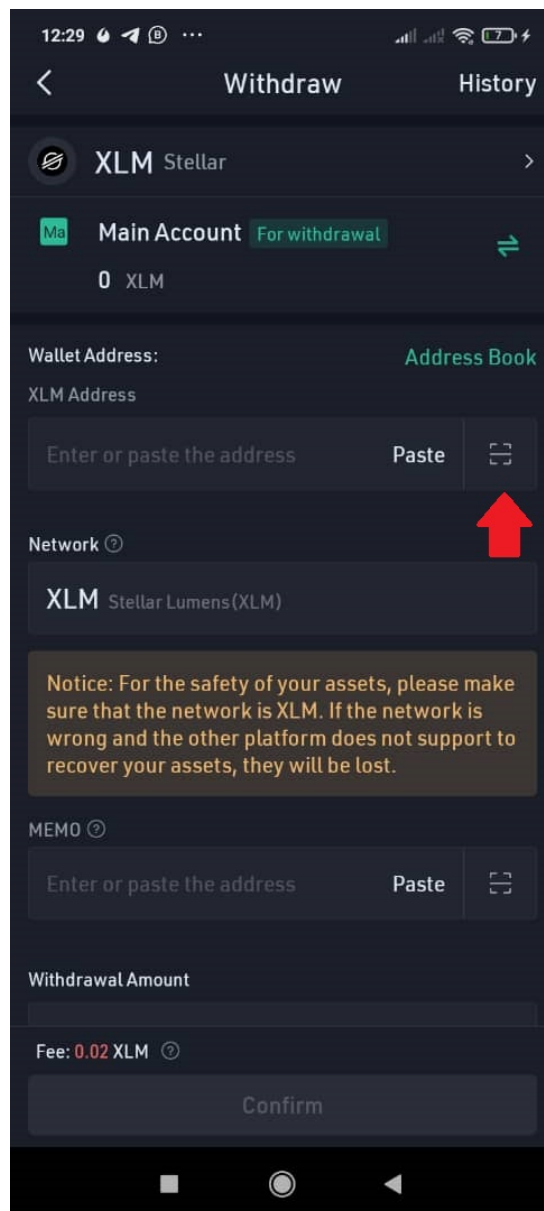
12:29 ··· 17

Withdraw History

XLM Stellar

Ma Main Account For withdrawal

0 XLM

Wallet Address: Address Book

XLM Address

Enter or paste the address Paste

Network

XLM Stellar Lumens(XLM)

Notice: For the safety of your assets, please make sure that the network is XLM. If the network is wrong and the other platform does not support to recover your assets, they will be lost.

MEMO

Enter or paste the address Paste

Withdrawal Amount

Fee: 0.02 XLM

Confirm